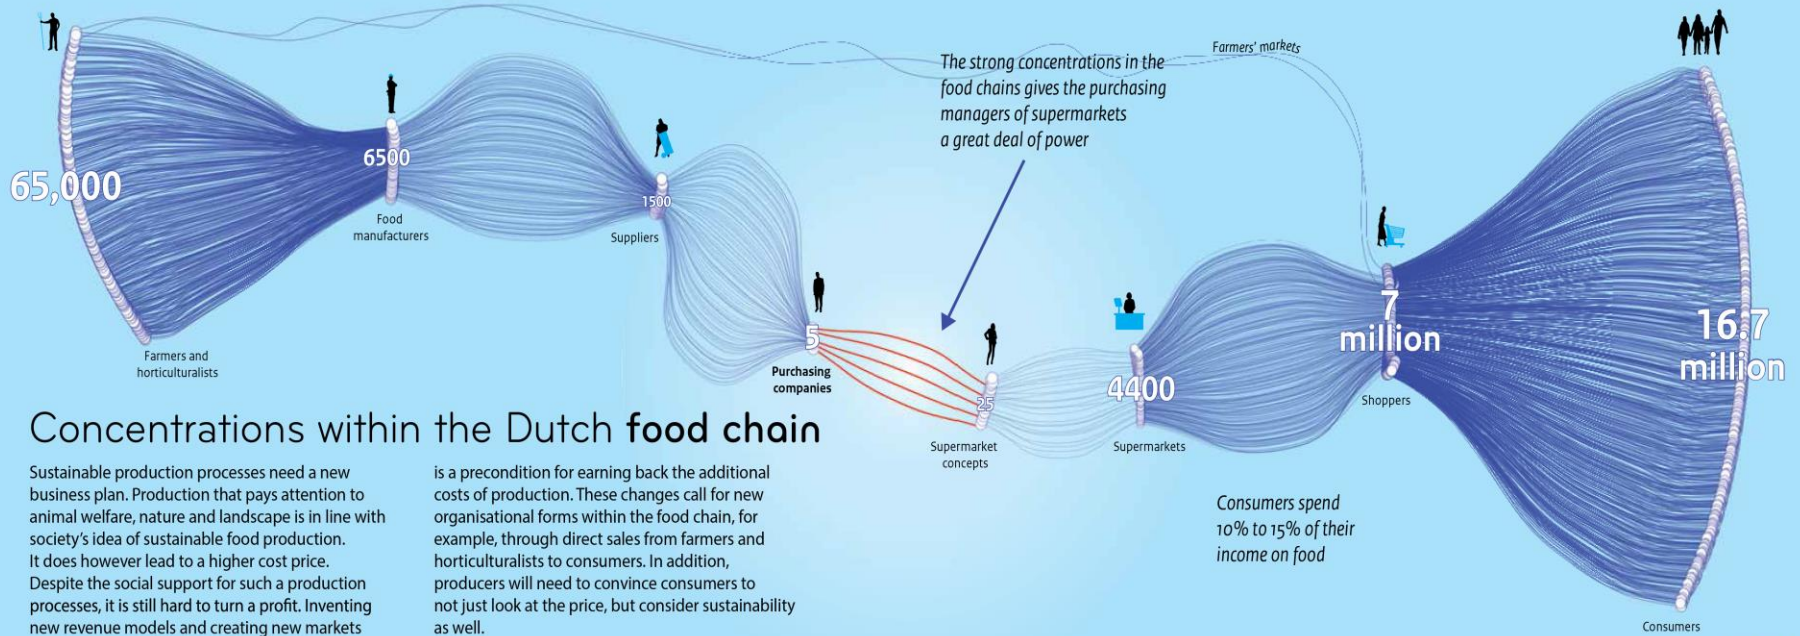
65,000

Farmers and horticulturalists

6500

Food manufacturers

1500

Suppliers

5

Purchasing companies

25

Supermarket concepts

4400

Supermarkets

7 million

Shoppers

16.7 million

Consumers

Farmers' markets

The strong concentrations in the food chains gives the purchasing managers of supermarkets a great deal of power

Consumers spend 10% to 15% of their income on food

Concentrations within the Dutch **food chain**

Sustainable production processes need a new business plan. Production that pays attention to animal welfare, nature and landscape is in line with society's idea of sustainable food production. It does however lead to a higher cost price. Despite the social support for such a production processes, it is still hard to turn a profit. Inventing new revenue models and creating new markets

is a precondition for earning back the additional costs of production. These changes call for new organisational forms within the food chain, for example, through direct sales from farmers and horticulturalists to consumers. In addition, producers will need to convince consumers to not just look at the price, but consider sustainability as well.